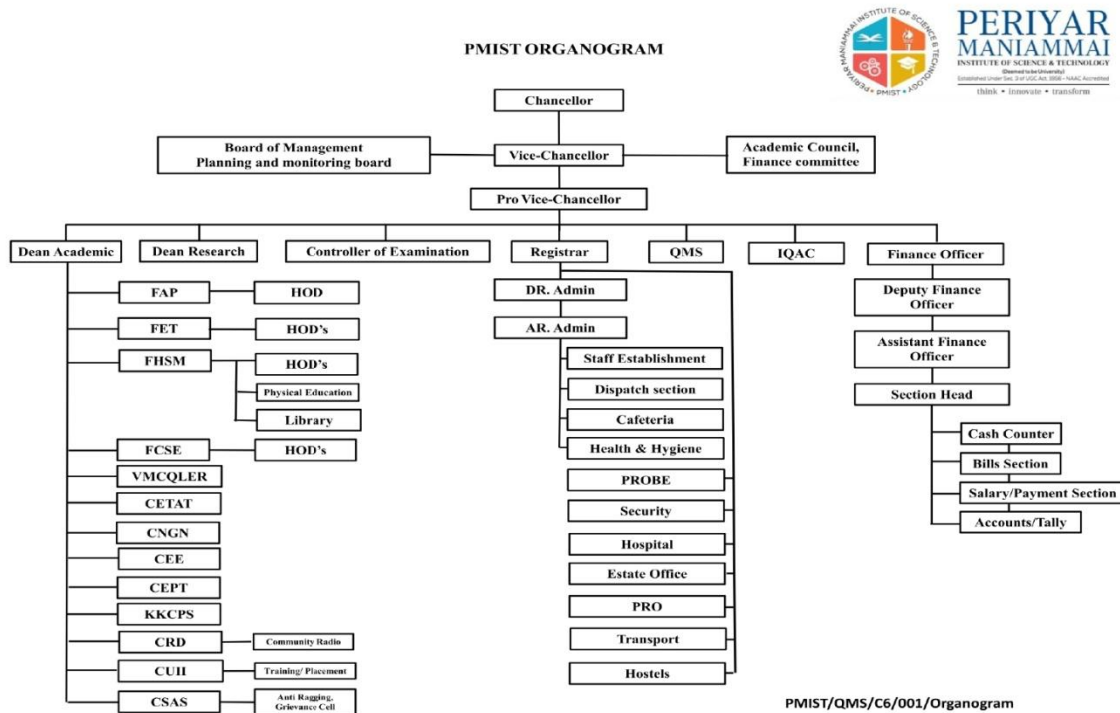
PMIST ORGANOGRAM

PERIYAR MANIAMMAI INSTITUTE OF SCIENCE & TECHNOLOGY
PMIST
PERIYAR MANIAMMAI
INSTITUTE OF SCIENCE & TECHNOLOGY
(Deemed to be University)
Established Under Sec. 3 of UGC Act 1956 - NAAC Accredited
think • innovate • transform

Chancellor

Board of Management
Planning and monitoring board

Vice-Chancellor

Academic Council,
Finance committee

Pro Vice-Chancellor

Dean Academic

Dean Research

Controller of Examination

Registrar

QMS

IQAC

Finance Officer

FAP

HOD

FET

HOD's

FHSM

HOD's

Physical Education

Library

FCSE

HOD's

VMCQLER

CETAT

CNGN

CEE

CEPT

KKCPS

CRD

Community Radio

CUII

Training/ Placement

CSAS

Anti Ragging,
Grievance Cell

DR. Admin

AR. Admin

Staff Establishment

Dispatch section

Cafeteria

Health & Hygiene

PROBE

Security

Hospital

Estate Office

PRO

Transport

Hostels

Deputy Finance Officer

Assistant Finance Officer

Section Head

Cash Counter

Bills Section

Salary/Payment Section

Accounts/Tally

PMIST/QMS/C6/001/Organogram